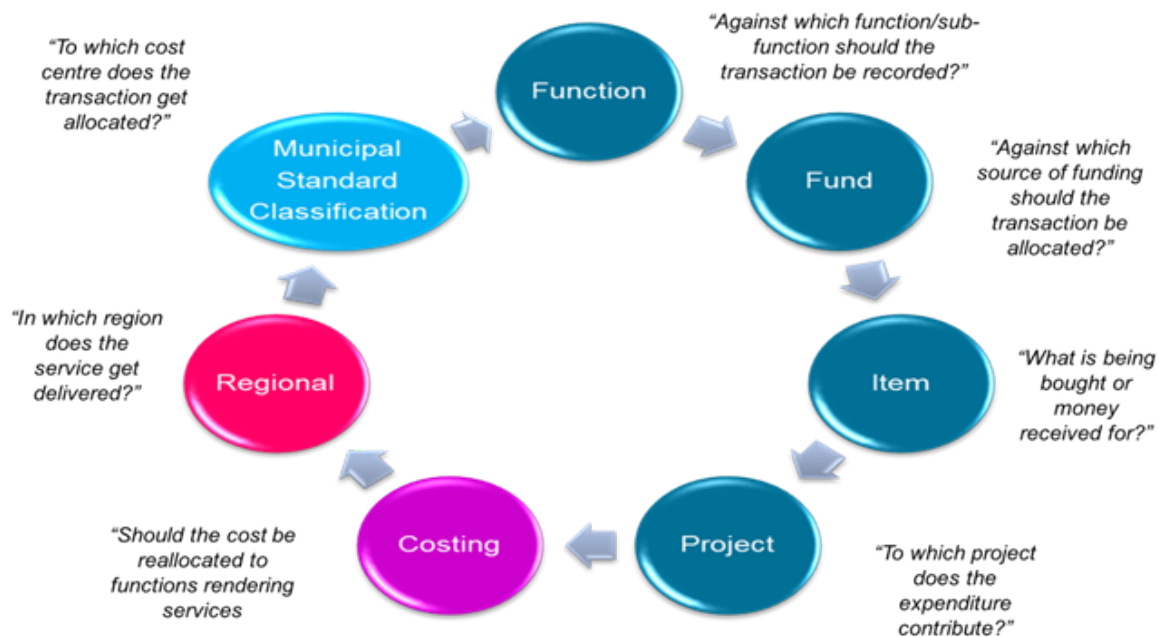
"To which cost centre does the transaction get allocated?"

Municipal Standard Classification

Function

"Against which function/sub-function should the transaction be recorded?"

Fund

"Against which source of funding should the transaction be allocated?"

Item

"What is being bought or money received for?"

Project

"To which project does the expenditure contribute?"

Costing

"Should the cost be reallocated to functions rendering services

Regional

"In which region does the service get delivered?"